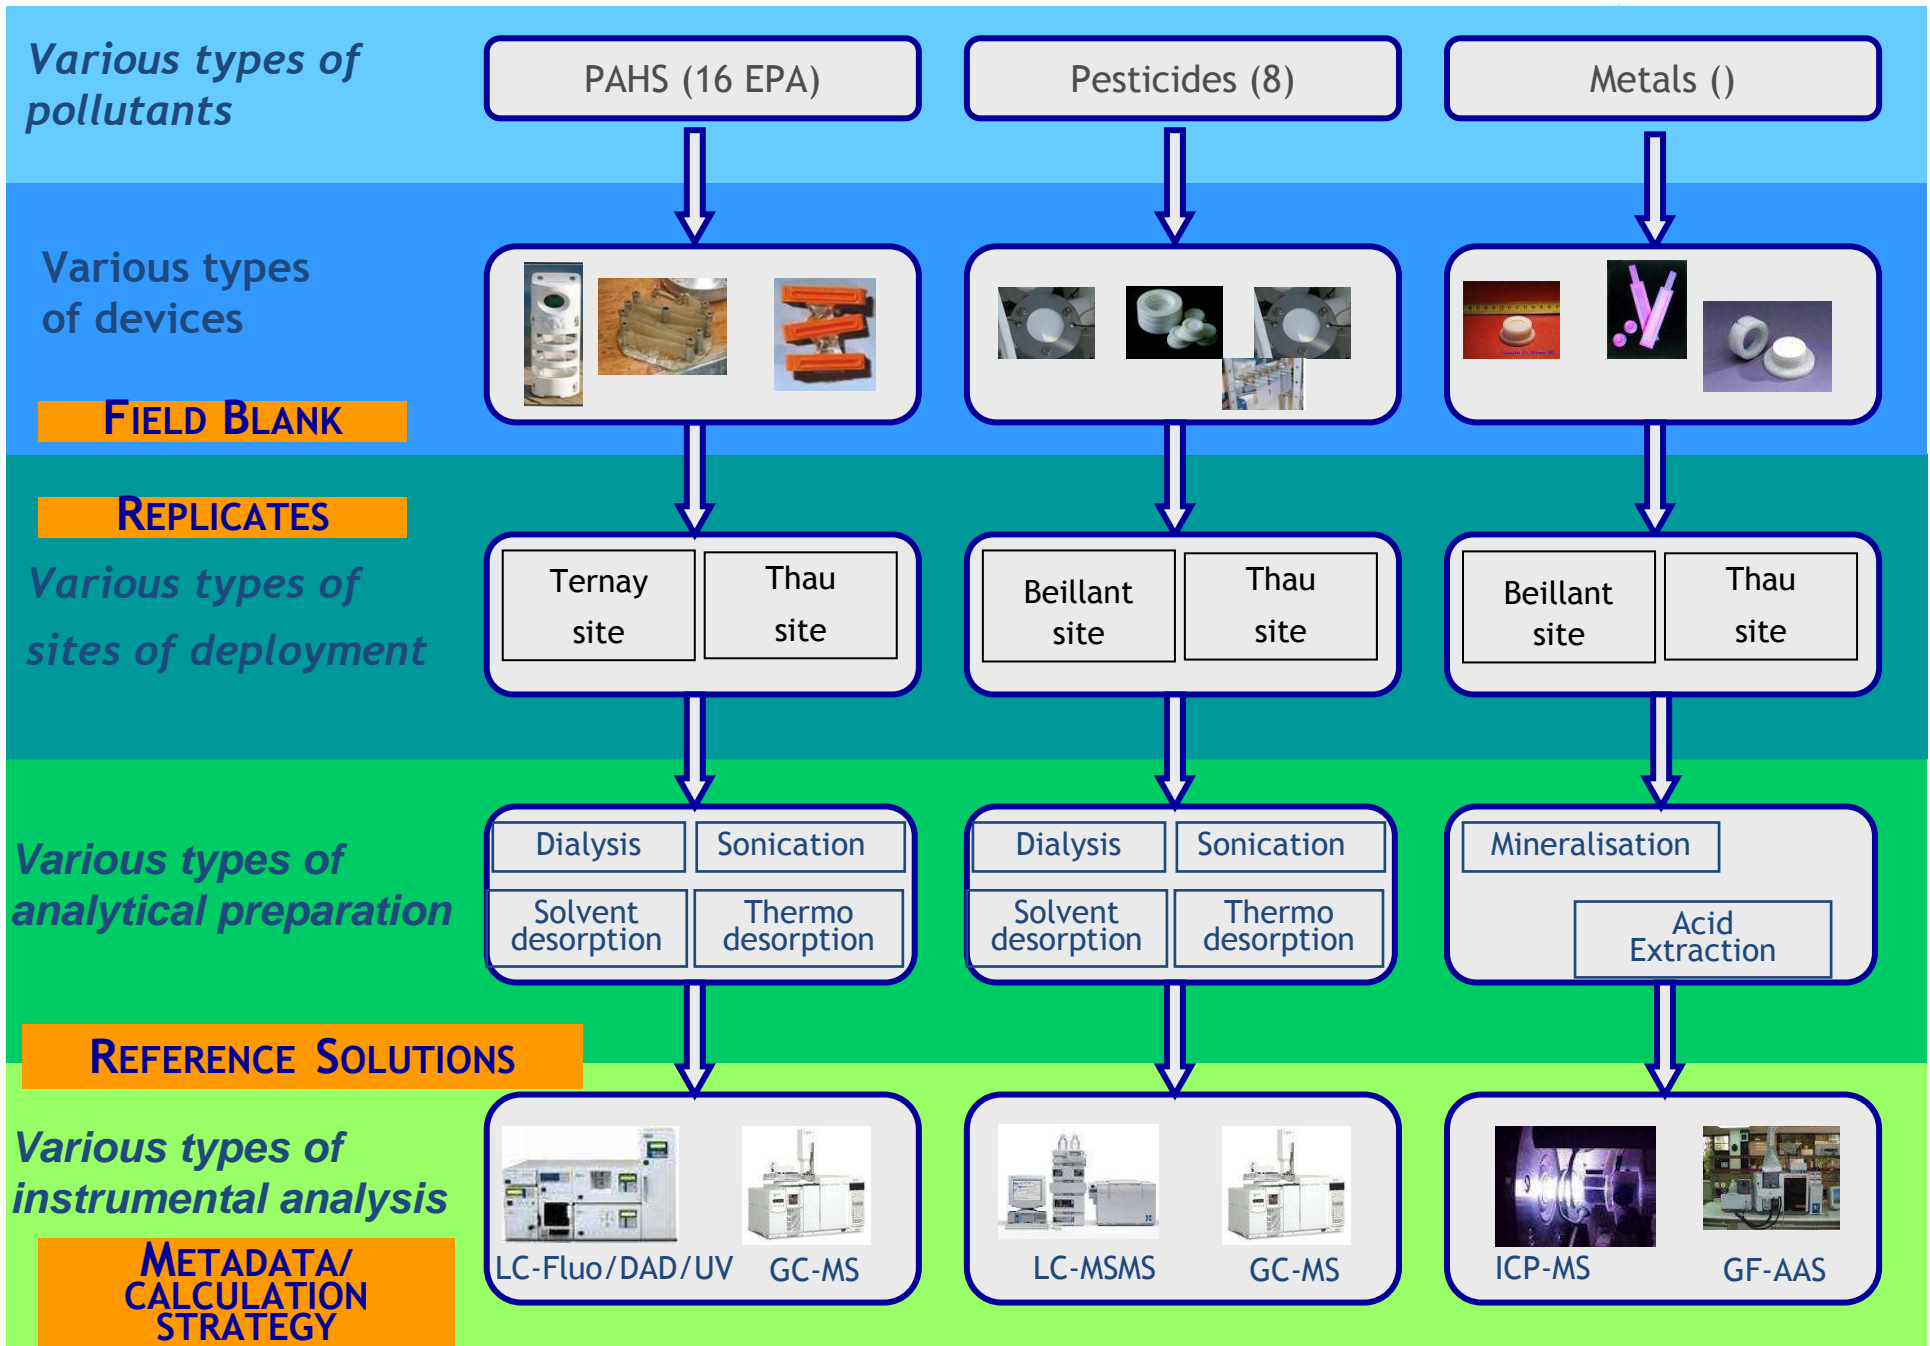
Various types of pollutants

PAHS (16 EPA)

Pesticides (8)

Metals ()

Various types of devices

FIELD BLANK

REPLICATES

Various types of sites of deployment

| Ternay site | Thau site |
|---|---|

| Beillant site | Thau site |
|---|---|

| Beillant site | Thau site |
|---|---|

Various types of analytical preparation

| Dialysis | Sonication |
|---|---|
| Solvent desorption | Thermo desorption |

| Dialysis | Sonication |
|---|---|
| Solvent desorption | Thermo desorption |

Mineralisation

Acid Extraction

REFERENCE SOLUTIONS

Various types of instrumental analysis

METADATA/ CALCULATION STRATEGY

LC-Fluo/DAD/UV GC-MS

LC-MSMS GC-MS

ICP-MS GF-AAS